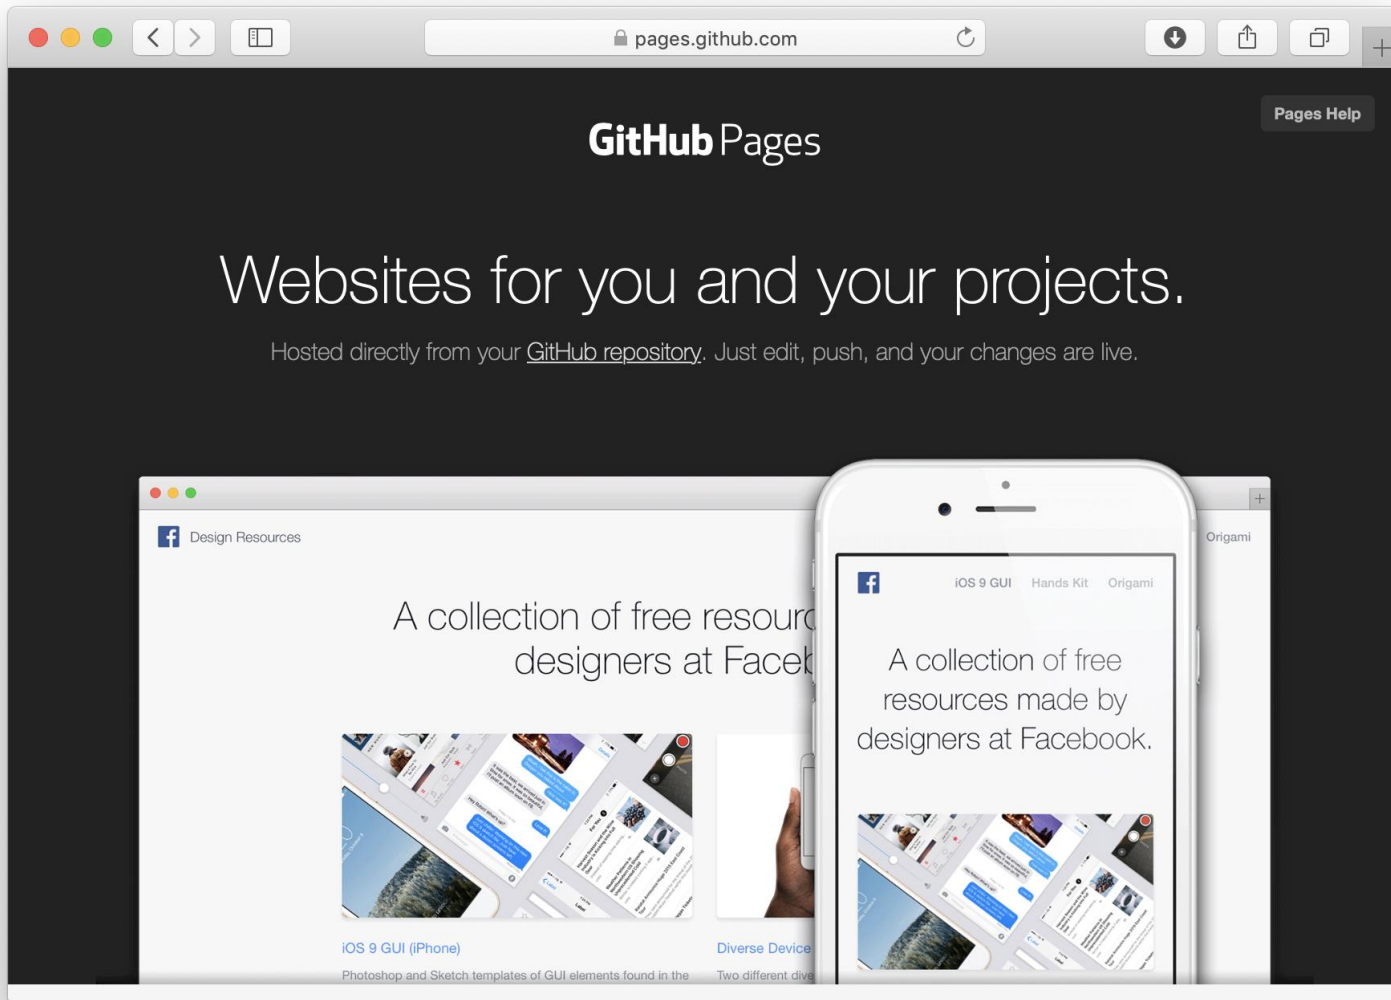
pages.github.com

Pages Help

GitHub Pages

Websites for you and your projects.

Hosted directly from your GitHub repository. Just edit, push, and your changes are live.

Design Resources

Origami

A collection of free resourc
designers at Faceb

iOS 9 GUI (iPhone)

Photoshop and Sketch templates of GUI elements found in the

Diverse Device

Two different dive

iOS 9 GUI Hands Kit Origami

A collection of free resources made by designers at Facebook.